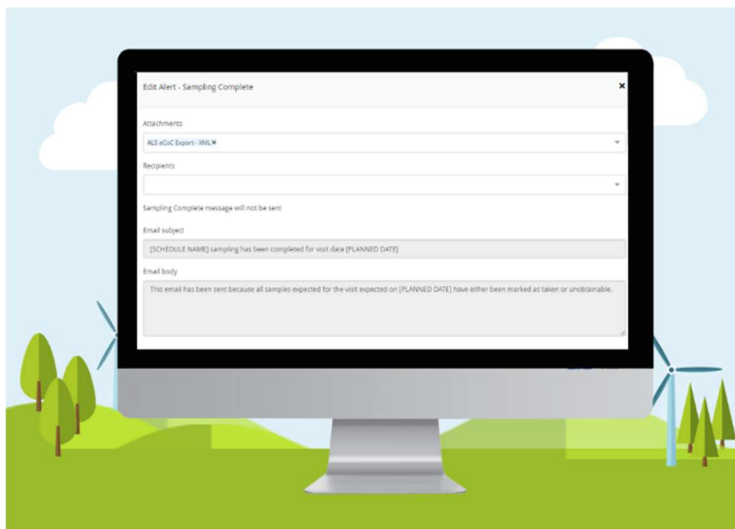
Edit Alert - Sampling Complete

×

Attachments

ALS eCoC Export - XML ×

Recipients

Sampling Complete message will not be sent

Email subject

[SCHEDULE NAME] sampling has been completed for visit date [PLANNED DATE]

Email body

This email has been sent because all samples expected for the visit expected on [PLANNED DATE] have either been marked as taken or unobtainable.